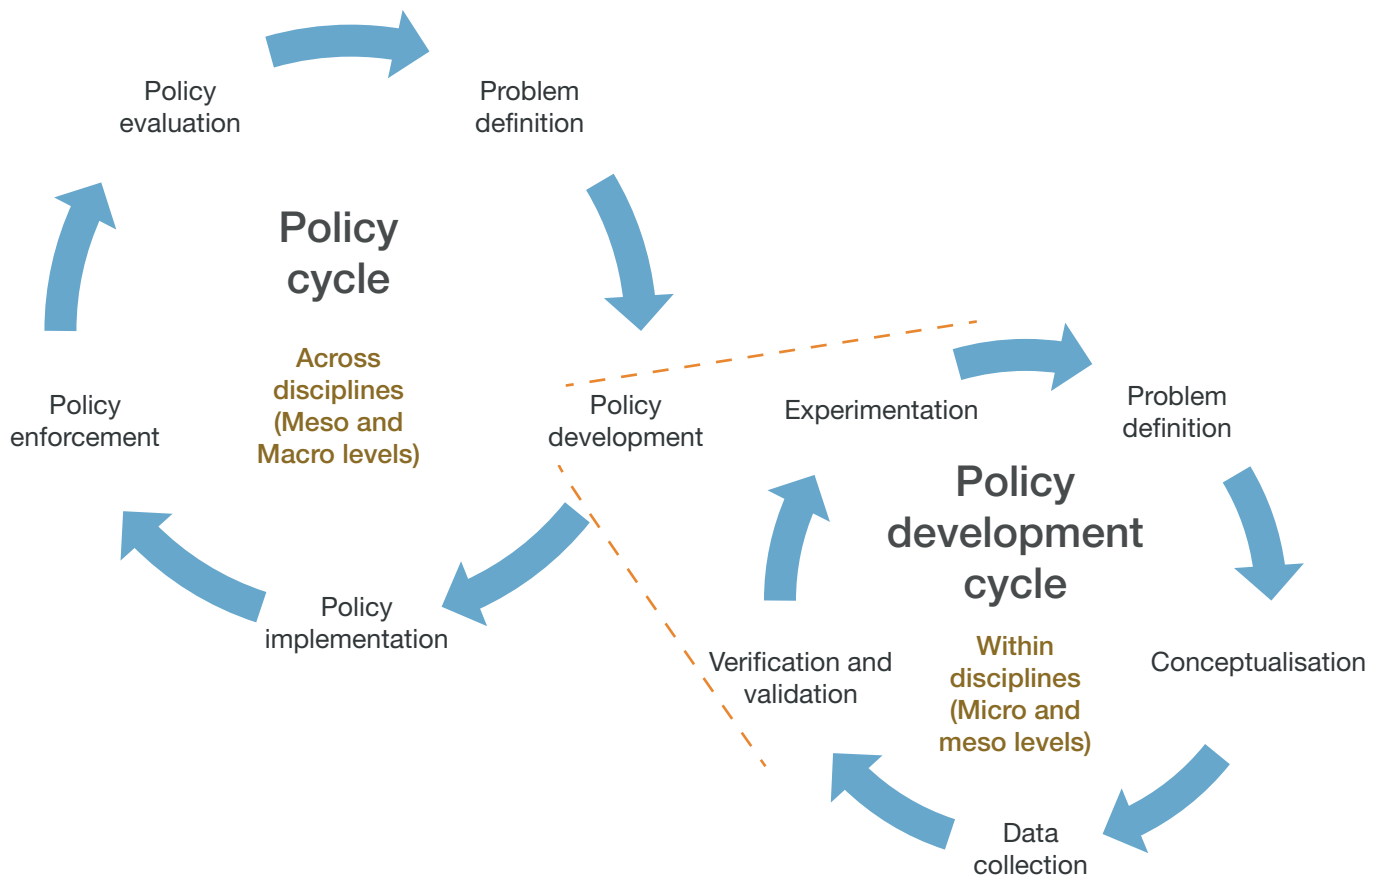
Policy evaluation

Problem definition

Policy cycle

Across disciplines (Meso and Macro levels)

Policy enforcement

Policy development

Policy implementation

Experimentation

Problem definition

Policy development cycle

Within disciplines (Micro and meso levels)

Conceptualisation

Verification and validation

Data collection